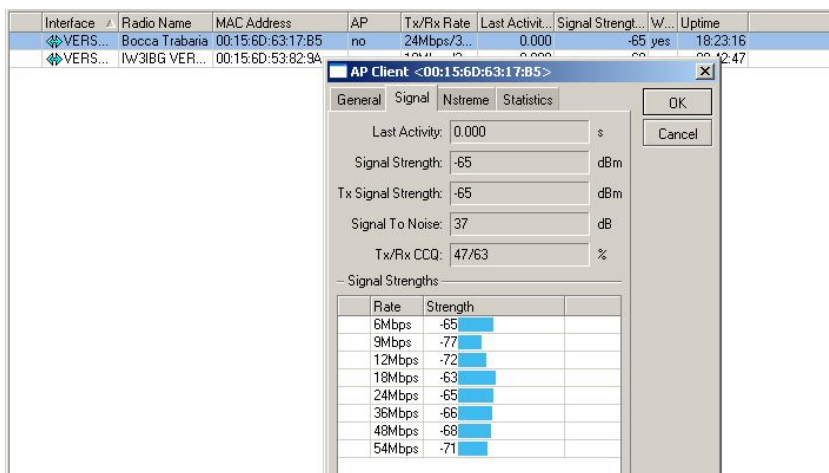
| Interface | Radio Name | MAC Address | AP | Tx/Rx Rate | Last Activit... | Signal Strengt... | W... | Uptime |
|---|---|---|---|---|---|---|---|---|
| VERS... | Bocca Trabaria | 00:15:6D:63:17:B5 | no | 24Mbps/3... | 0.000 | -65 | yes | 18:23:16 |
| VERS... | IW3IBG VER... | 00:15:6D:53:82:9A | | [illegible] | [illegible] | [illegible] | | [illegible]:12:47 |

AP Client <00:15:6D:63:17:B5>

General Signal Nstreme Statistics

OK

Cancel

Last Activity: 0.000 s

Signal Strength: -65 dBm

Tx Signal Strength: -65 dBm

Signal To Noise: 37 dB

Tx/Rx CCQ: 47/63 %

Signal Strengths

| Rate | Strength |
|---|---|
| 6Mbps | -65 |
| 9Mbps | -77 |
| 12Mbps | -72 |
| 18Mbps | -63 |
| 24Mbps | -65 |
| 36Mbps | -66 |
| 48Mbps | -68 |
| 54Mbps | -71 |